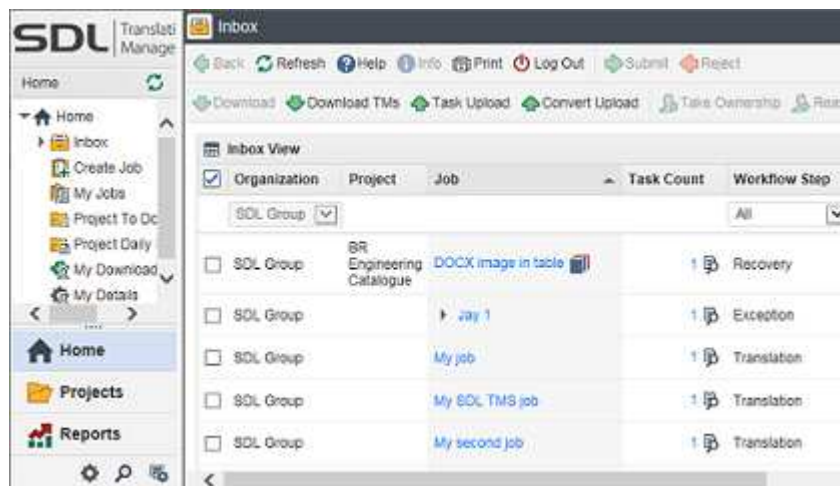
SDL Translati Manage

Home

Home
Inbox
Create Job
My Jobs
Project To Do
Project Daily
My Download
My Details

Home
Projects
Reports

Inbox

Back Refresh Help Info Print Log Out Submit Reject

Download Download TMs Task Upload Convert Upload Take Ownership Rea

Inbox View

| Organization | Project | Job | Task Count | Workflow Step |
|---|---|---|---|---|
| SDL Group | | | | All |
| SDL Group | BR Engineering Catalogue | DOCX image in table | 1 | Recovery |
| SDL Group | | Jay 1 | 1 | Exception |
| SDL Group | | My job | 1 | Translation |
| SDL Group | | My SDL TMS job | 1 | Translation |
| SDL Group | | My second job | 1 | Translation |